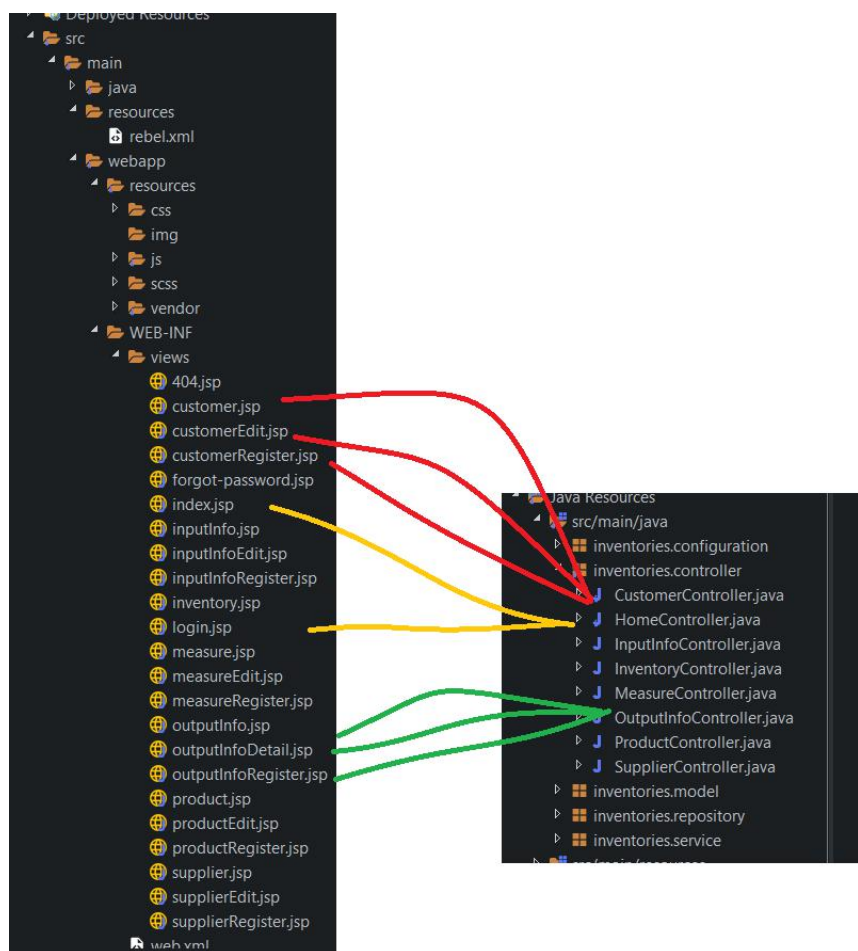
Deployed Resources
src
main
java
resources
rebel.xml
webapp
resources
css
img
js
scss
vendor
WEB-INF
views
404.jsp
customer.jsp
customerEdit.jsp
customerRegister.jsp
forgot-password.jsp
index.jsp
inputInfo.jsp
inputInfoEdit.jsp
inputInfoRegister.jsp
inventory.jsp
login.jsp
measure.jsp
measureEdit.jsp
measureRegister.jsp
outputInfo.jsp
outputInfoDetail.jsp
outputInfoRegister.jsp
product.jsp
productEdit.jsp
productRegister.jsp
supplier.jsp
supplierEdit.jsp
supplierRegister.jsp
web.xml

Java Resources
src/main/java
inventories.configuration
inventories.controller
CustomerController.java
HomeController.java
InputInfoController.java
InventoryController.java
MeasureController.java
OutputInfoController.java
ProductController.java
SupplierController.java
inventories.model
inventories.repository
inventories.service
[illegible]